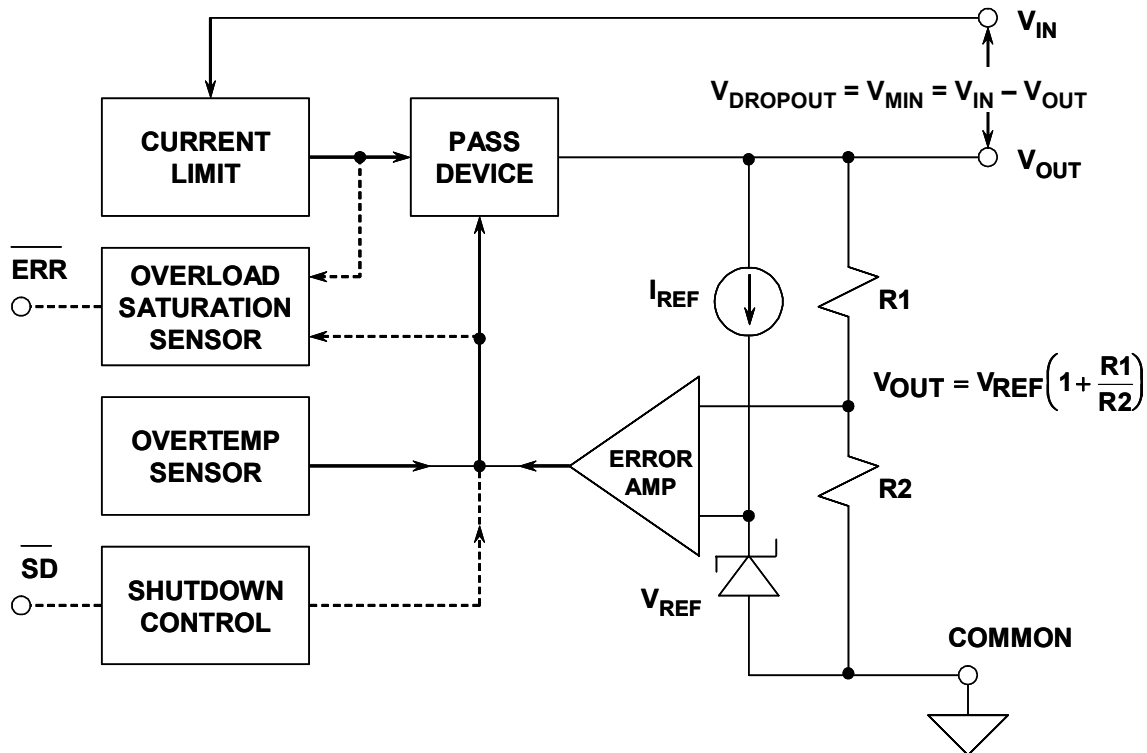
$V_{IN}$

$V_{DROPOUT} = V_{MIN} = V_{IN} - V_{OUT}$

CURRENT LIMIT

PASS DEVICE

$V_{OUT}$

$\overline{ERR}$

OVERLOAD SATURATION SENSOR

$I_{REF}$

R1

$V_{OUT} = V_{REF}\left(1+\frac{R1}{R2}\right)$

OVERTEMP SENSOR

ERROR AMP

R2

$\overline{SD}$

SHUTDOWN CONTROL

$V_{REF}$

COMMON